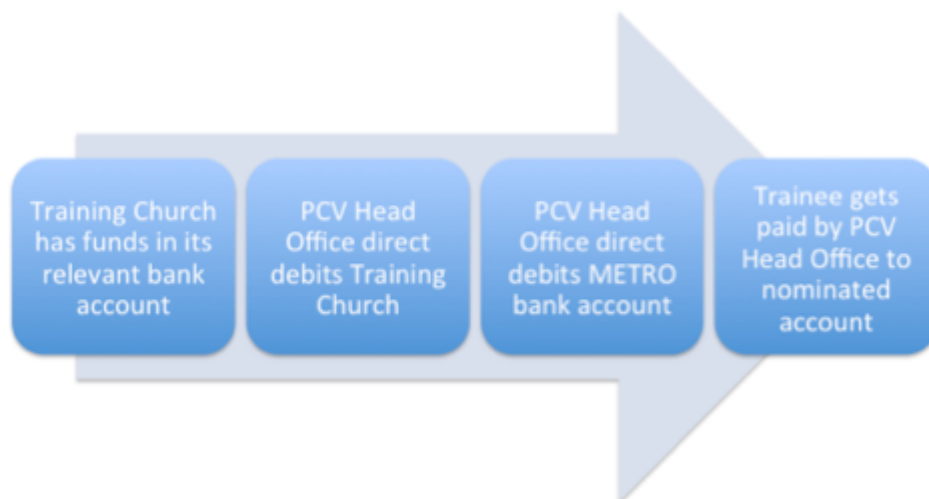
Training Church has funds in its relevant bank account

PCV Head Office direct debits Training Church

PCV Head Office direct debits METRO bank account

Trainee gets paid by PCV Head Office to nominated account